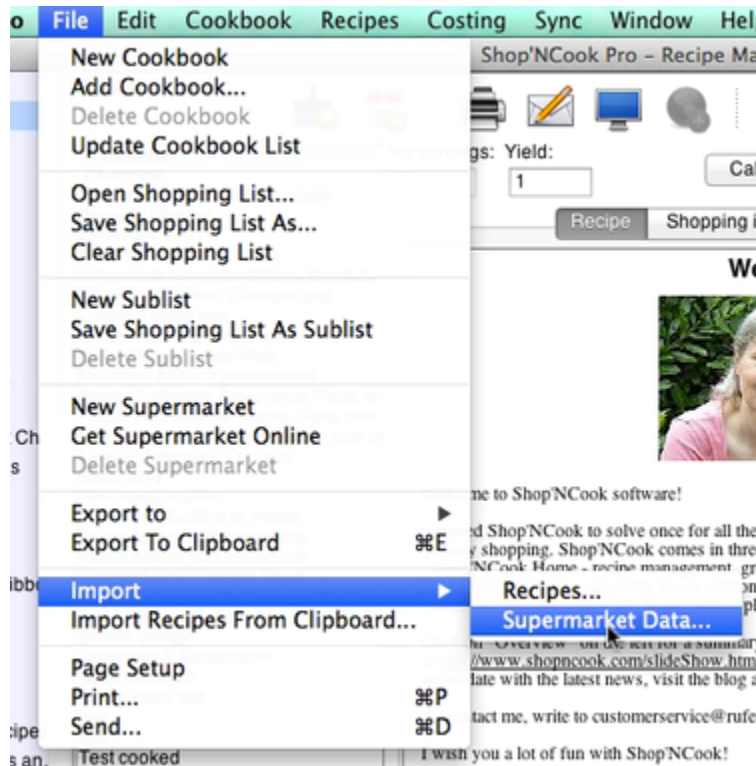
o File Edit Cookbook Recipes Costing Sync Window Hel

New Cookbook
Add Cookbook...
Delete Cookbook
Update Cookbook List

Open Shopping List...
Save Shopping List As...
Clear Shopping List

New Sublist
Save Shopping List As Sublist
Delete Sublist

New Supermarket
Get Supermarket Online
Delete Supermarket

Export to
Export To Clipboard ⌘E

Import
Import Recipes From Clipboard...

Page Setup
Print... ⌘P
Send... ⌘D

Recipes...
Supermarket Data...

Shop'NCook Pro – Recipe Ma

gs: Yield:
1
Cal
Recipe Shopping i

We

me to Shop'NCook software!

d Shop'NCook to solve once for all the
y shopping. Shop'NCook comes in thre
NCook Home - recipe management, gr

//www.shopncook.com/slideShow.htm
date with the latest news, visit the blog a

tact me, write to customerservice@rufe

I wish you a lot of fun with Shop'NCook!

Ch
s
ibb
ipe
s an
Test cooked